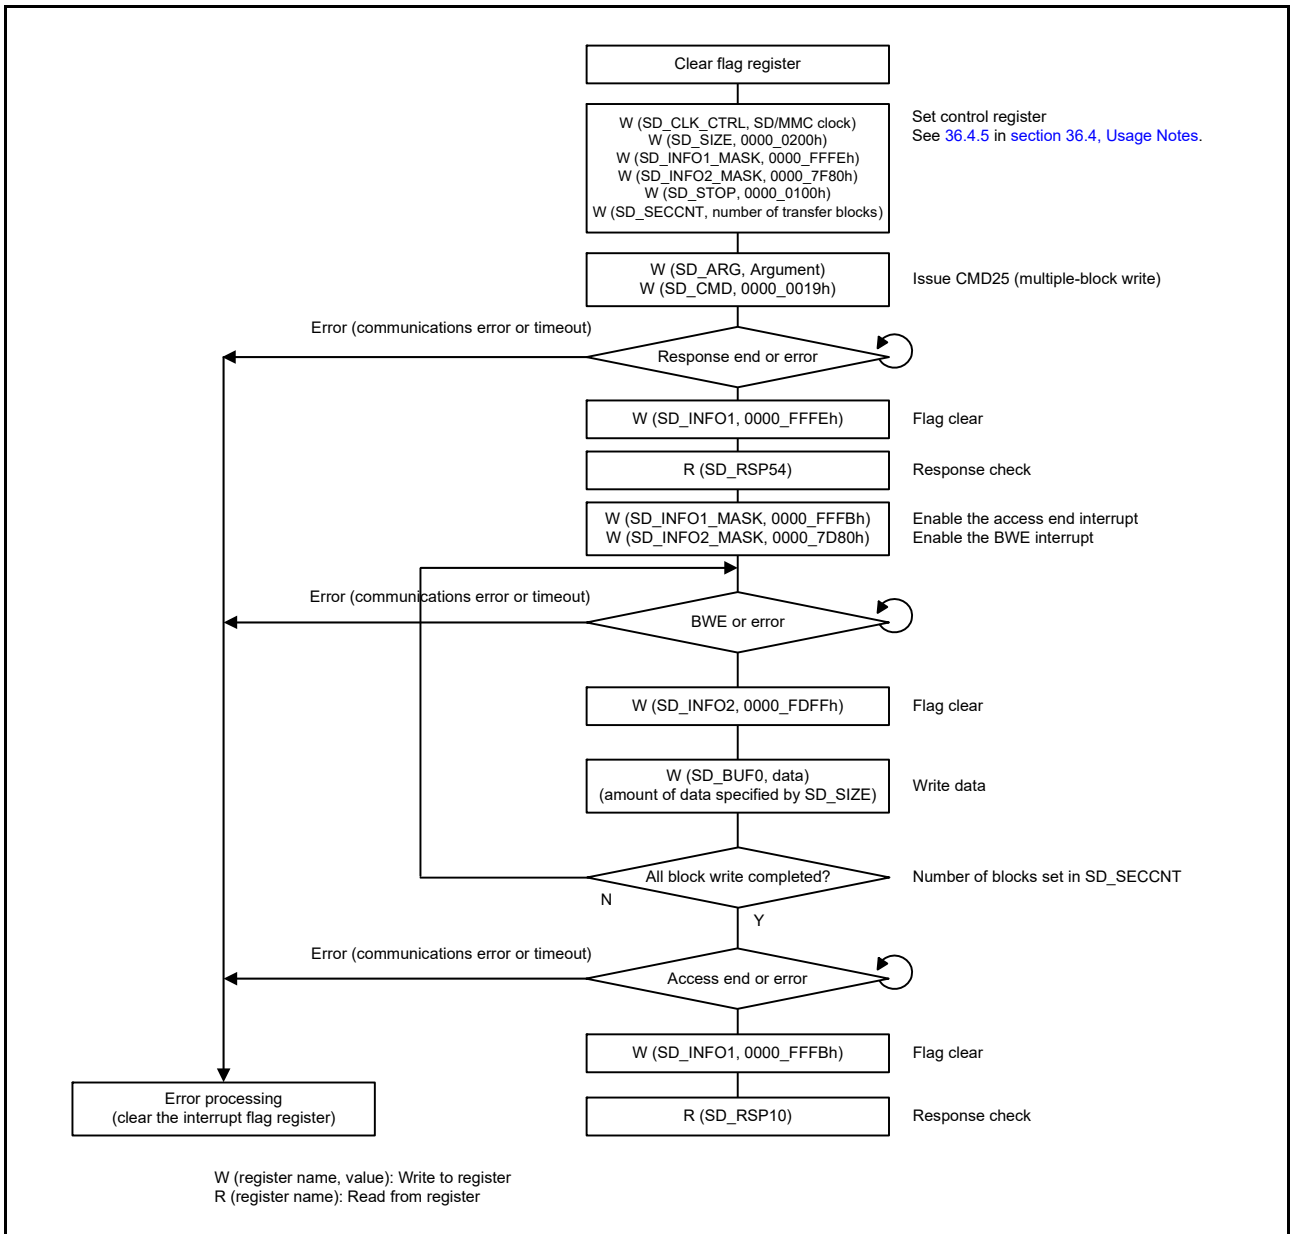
Clear flag register

W (SD_CLK_CTRL, SD/MMC clock)
W (SD_SIZE, 0000_0200h)
W (SD_INFO1_MASK, 0000_FFFEh)
W (SD_INFO2_MASK, 0000_7F80h)
W (SD_STOP, 0000_0100h)
W (SD_SECCNT, number of transfer blocks)

Set control register
See 36.4.5 in section 36.4, Usage Notes.

W (SD_ARG, Argument)
W (SD_CMD, 0000_0019h)

Issue CMD25 (multiple-block write)

Error (communications error or timeout)

Response end or error

W (SD_INFO1, 0000_FFFEh)

Flag clear

R (SD_RSP54)

Response check

W (SD_INFO1_MASK, 0000_FFFBh)
W (SD_INFO2_MASK, 0000_7D80h)

Enable the access end interrupt
Enable the BWE interrupt

Error (communications error or timeout)

BWE or error

W (SD_INFO2, 0000_FDFFh)

Flag clear

W (SD_BUF0, data)
(amount of data specified by SD_SIZE)

Write data

All block write completed?

Number of blocks set in SD_SECCNT

N

Y

Error (communications error or timeout)

Access end or error

W (SD_INFO1, 0000_FFFBh)

Flag clear

Error processing
(clear the interrupt flag register)

R (SD_RSP10)

Response check

W (register name, value): Write to register
R (register name): Read from register